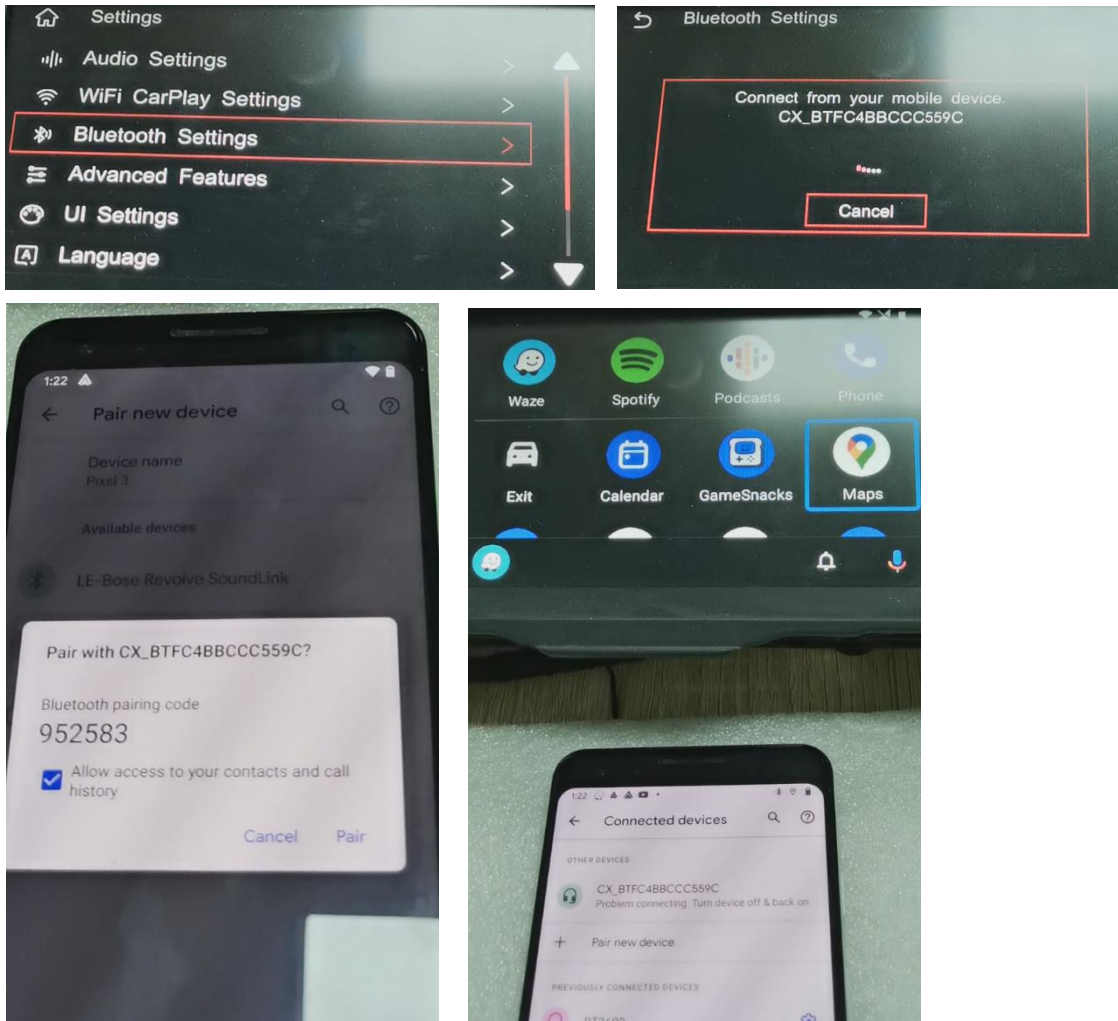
Settings
Audio Settings
WiFi CarPlay Settings
Bluetooth Settings
Advanced Features
UI Settings
Language

Bluetooth Settings
Connect from your mobile device.
CX_BTFC4BBCCC559C
Cancel

1:22
Pair new device
Device name
Pixel 3
Available devices
LE-Bose Revolve SoundLink
Pair with CX_BTFC4BBCCC559C?
Bluetooth pairing code
952583
Allow access to your contacts and call history
Cancel Pair

Waze
Spotify
Podcasts
Phone
Exit
Calendar
GameSnacks
Maps

1:22
Connected devices
OTHER DEVICES
CX_BTFC4BBCCC559C
Problem connecting. Turn device off & back on
Pair new device
PREVIOUSLY CONNECTED DEVICES
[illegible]